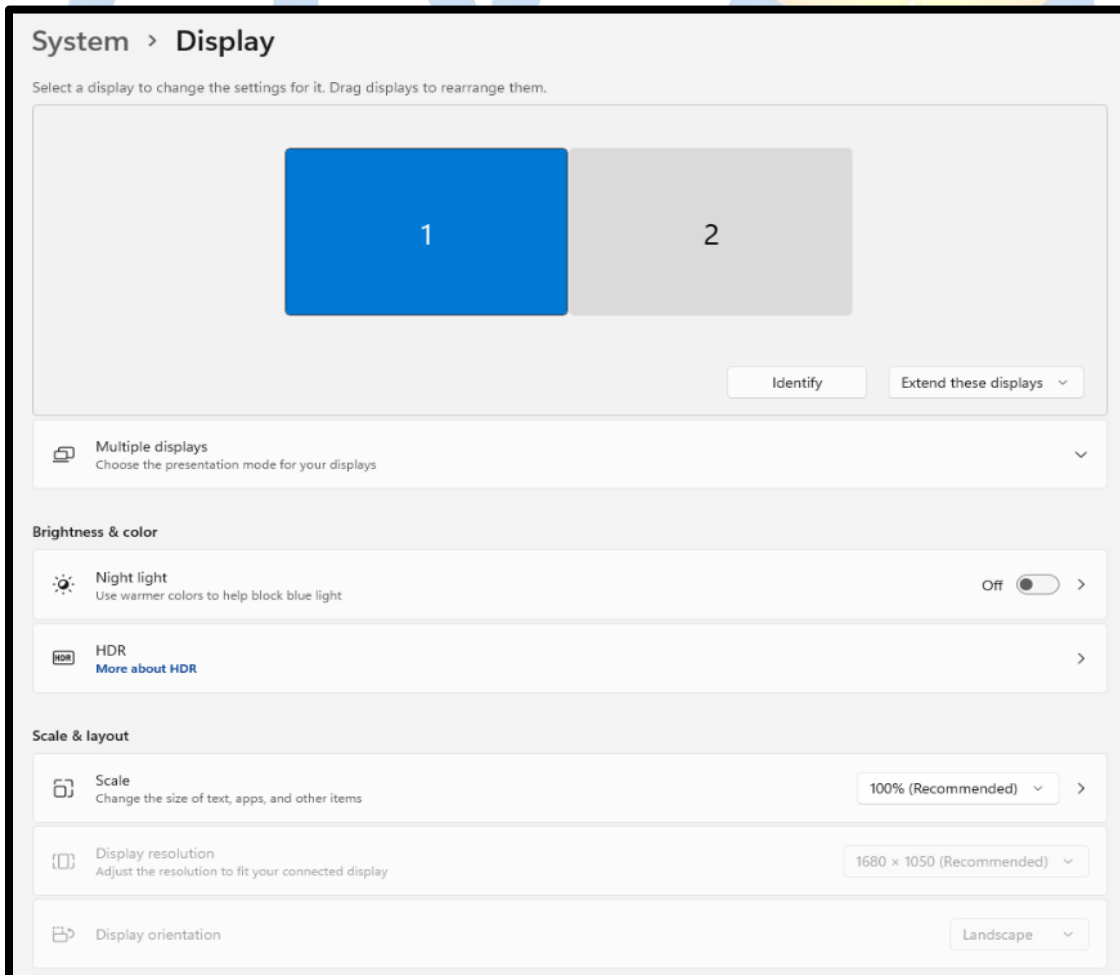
System › Display

Select a display to change the settings for it. Drag displays to rearrange them.

1

2

Identify

Extend these displays

Multiple displays
Choose the presentation mode for your displays

Brightness & color

Night light
Use warmer colors to help block blue light

Off

HDR

HDR
More about HDR

Scale & layout

Scale
Change the size of text, apps, and other items

100% (Recommended)

Display resolution
Adjust the resolution to fit your connected display

1680 × 1050 (Recommended)

Display orientation

Landscape